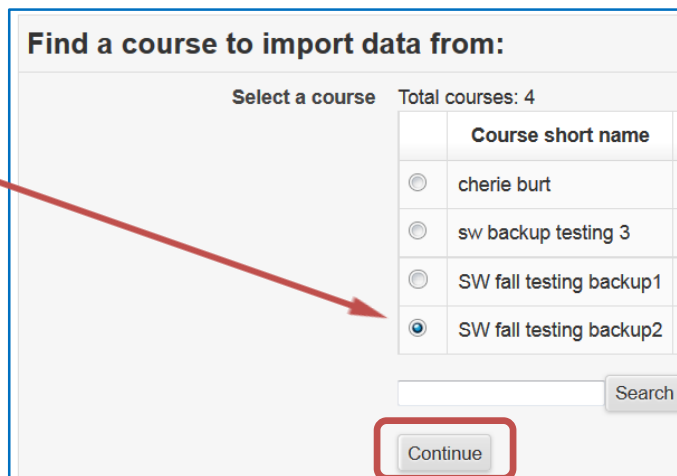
Find a course to import data from:

Select a course

Total courses: 4

| | Course short name |
|---|---|
| | cherie burt |
| | sw backup testing 3 |
| | SW fall testing backup1 |
| | SW fall testing backup2 |

Search

Continue